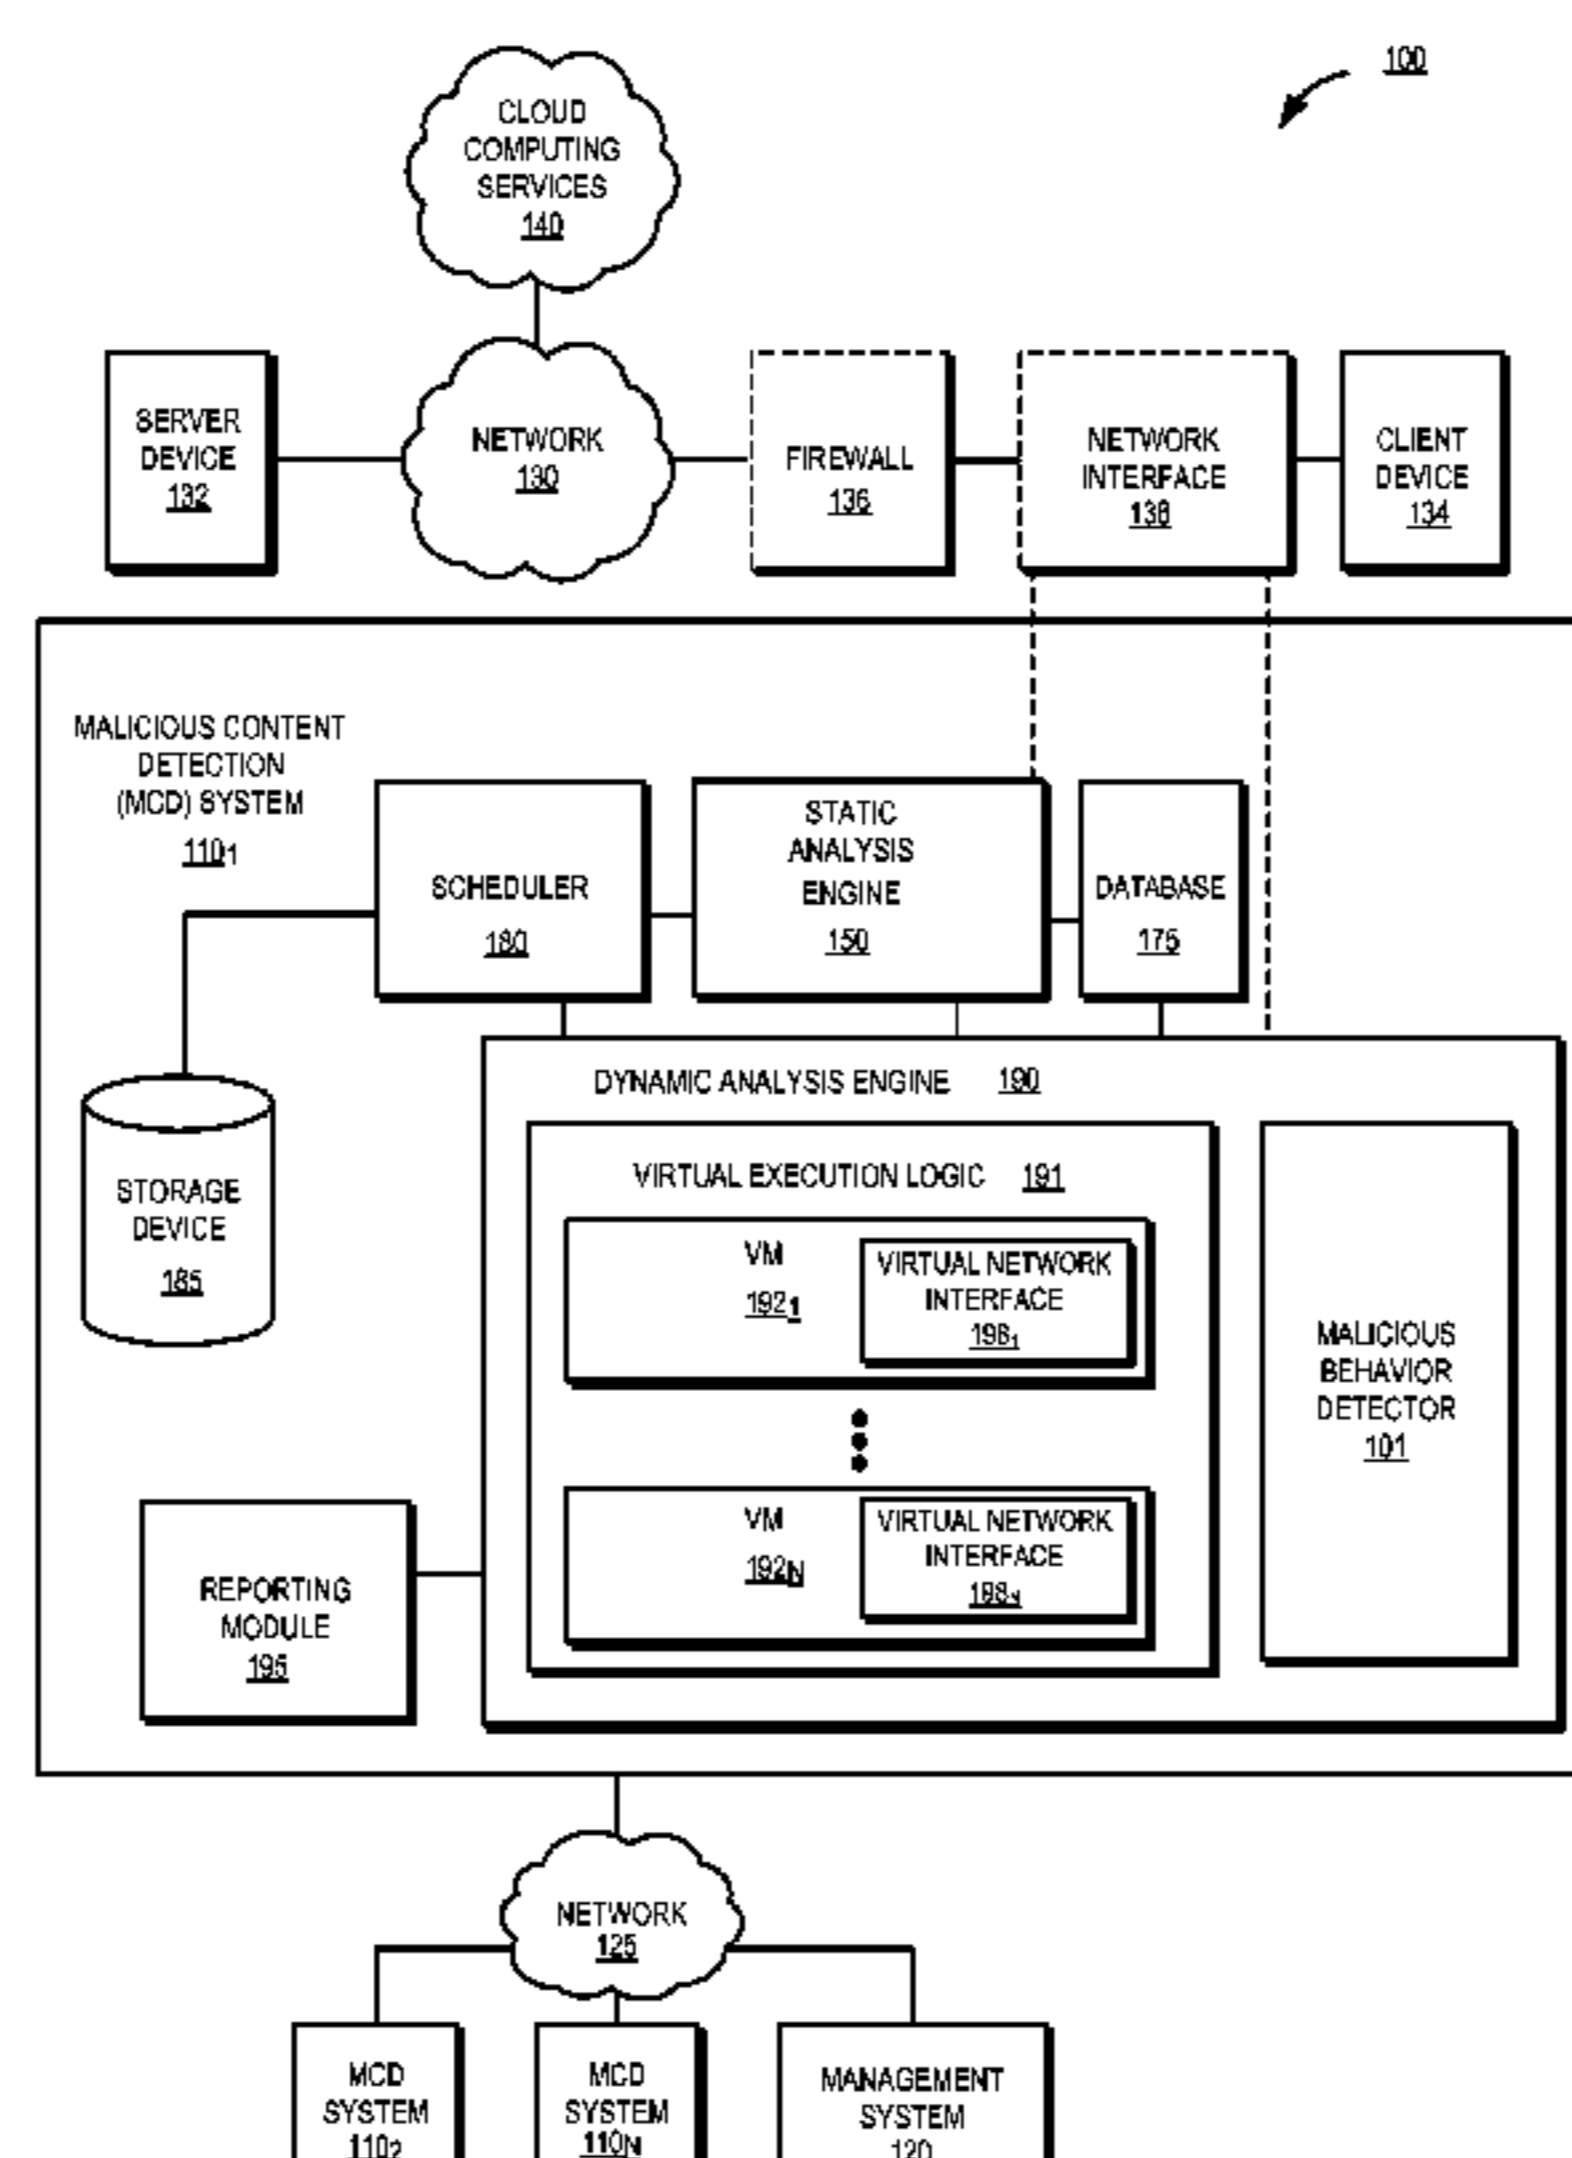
100

CLOUD COMPUTING SERVICES
140

SERVER DEVICE
132

NETWORK
130

FIREWALL
136

NETWORK INTERFACE
138

CLIENT DEVICE
134

MALICIOUS CONTENT DETECTION (MCD) SYSTEM
$110_1$

SCHEDULER
180

STATIC ANALYSIS ENGINE
150

DATABASE
175

STORAGE DEVICE
185

DYNAMIC ANALYSIS ENGINE 190

VIRTUAL EXECUTION LOGIC 191

VM
$192_1$

VIRTUAL NETWORK INTERFACE
$198_1$

VM
$192_N$

VIRTUAL NETWORK INTERFACE
$198_N$

MALICIOUS BEHAVIOR DETECTOR
101

REPORTING MODULE
195

NETWORK
125

MCD SYSTEM
$110_2$

MCD SYSTEM
$110_N$

MANAGEMENT SYSTEM
120